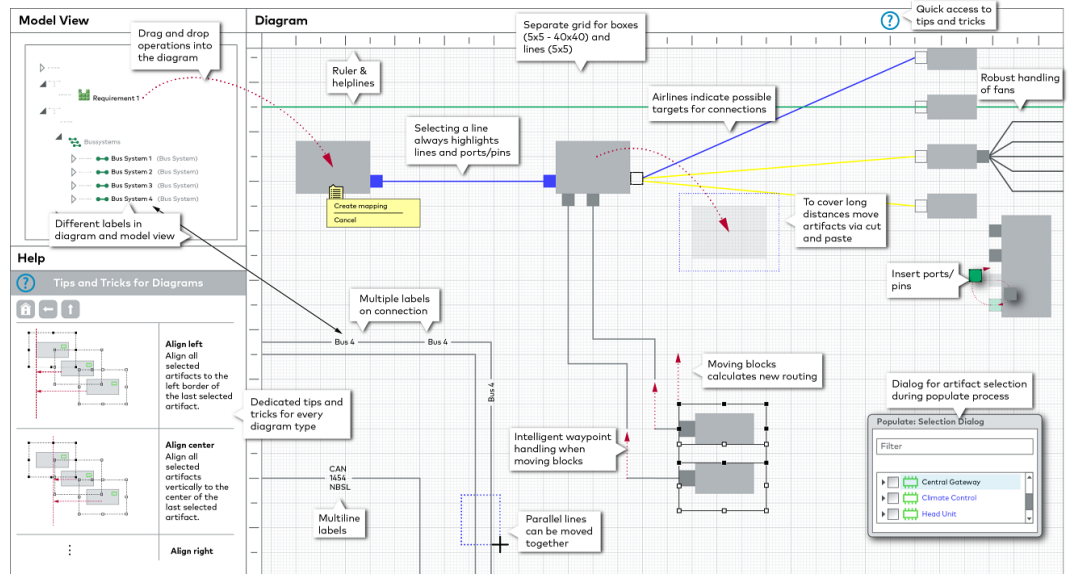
Model View

Drag and drop operations into the diagram

Requirement 1

Bussystems

Bus System 1 (Bus System)
Bus System 2 (Bus System)
Bus System 3 (Bus System)
Bus System 4 (Bus System)

Different labels in diagram and model view

Help

Tips and Tricks for Diagrams

Align left
Align all selected artifacts to the left border of the last selected artifact.

Dedicated tips and tricks for every diagram type

Align center
Align all selected artifacts vertically to the center of the last selected artifact.

Align right

Diagram

Separate grid for boxes (5x5 - 40x40) and lines (5x5)

Quick access to tips and tricks

Ruler & helplines

Robust handling of fans

Airlines indicate possible targets for connections

Selecting a line always highlights lines and ports/pins

Create mapping
Cancel

To cover long distances move artifacts via cut and paste

Insert ports/ pins

Multiple labels on connection

Bus 4
Bus 4
Bus 4

Moving blocks calculates new routing

Dialog for artifact selection during populate process

Populate: Selection Dialog

Filter

Central Gateway
Climate Control
Head Unit

Intelligent waypoint handling when moving blocks

CAN
1454
NBSL

Multiline labels

Parallel lines can be moved together